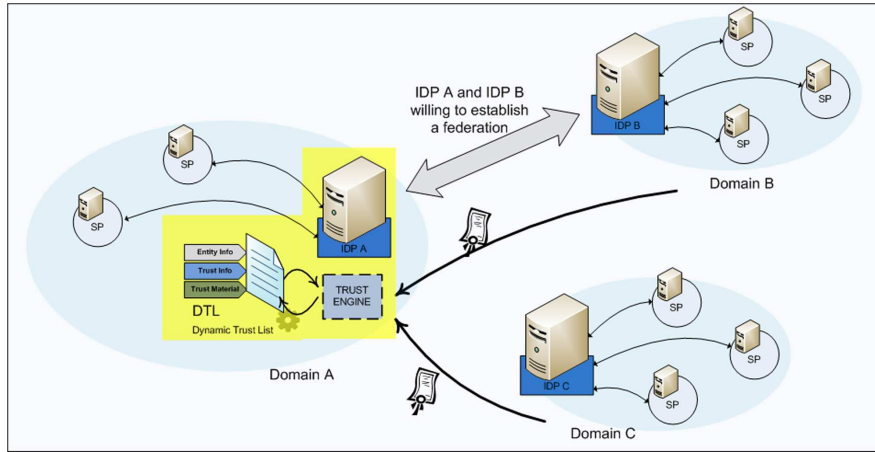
IDP A and IDP B willing to establish a federation

SP

SP

SP

IDP B

Domain B

SP

SP

IDP A

Entity Info

Trust Info

Trust Material

DTL

Dynamic Trust List

TRUST ENGINE

Domain A

SP

SP

SP

IDP C

Domain C